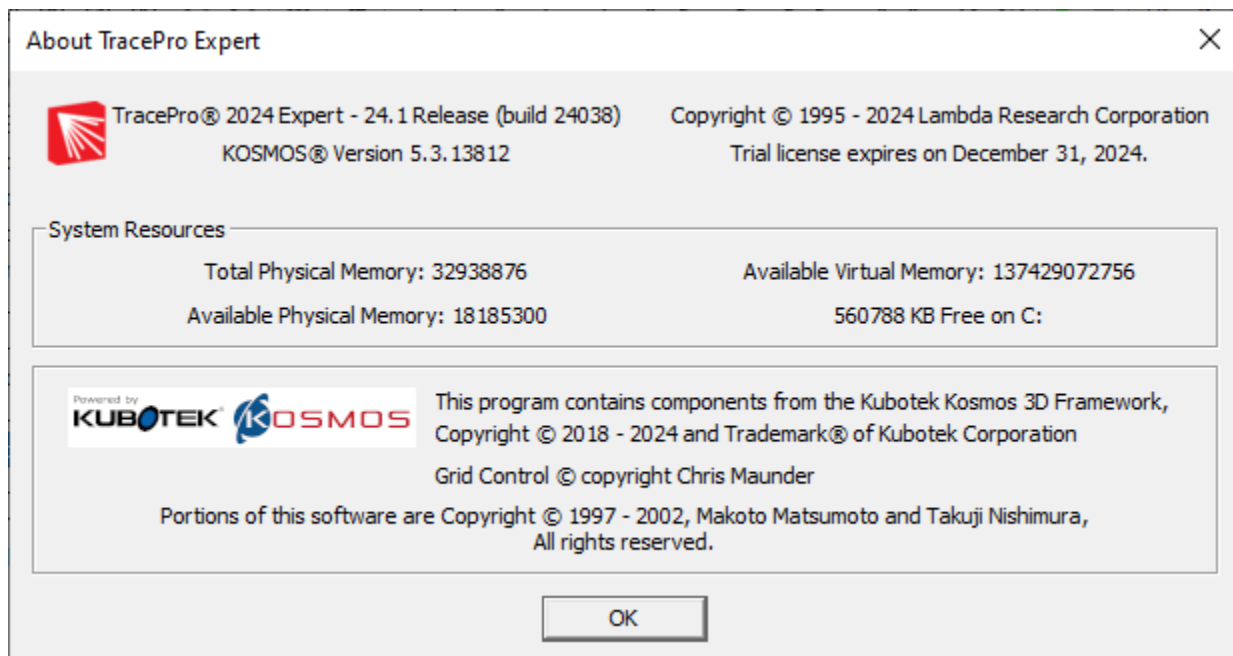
About TracePro Expert

×

TracePro® 2024 Expert - 24.1 Release (build 24038)
KOSMOS® Version 5.3.13812

Copyright © 1995 - 2024 Lambda Research Corporation
Trial license expires on December 31, 2024.

System Resources

Total Physical Memory: 32938876

Available Physical Memory: 18185300

Available Virtual Memory: 137429072756

560788 KB Free on C:

Powered by KUBOTEK KOSMOS

This program contains components from the Kubotek Kosmos 3D Framework, Copyright © 2018 - 2024 and Trademark® of Kubotek Corporation

Grid Control © copyright Chris Maunder

Portions of this software are Copyright © 1997 - 2002, Makoto Matsumoto and Takuji Nishimura, All rights reserved.

OK